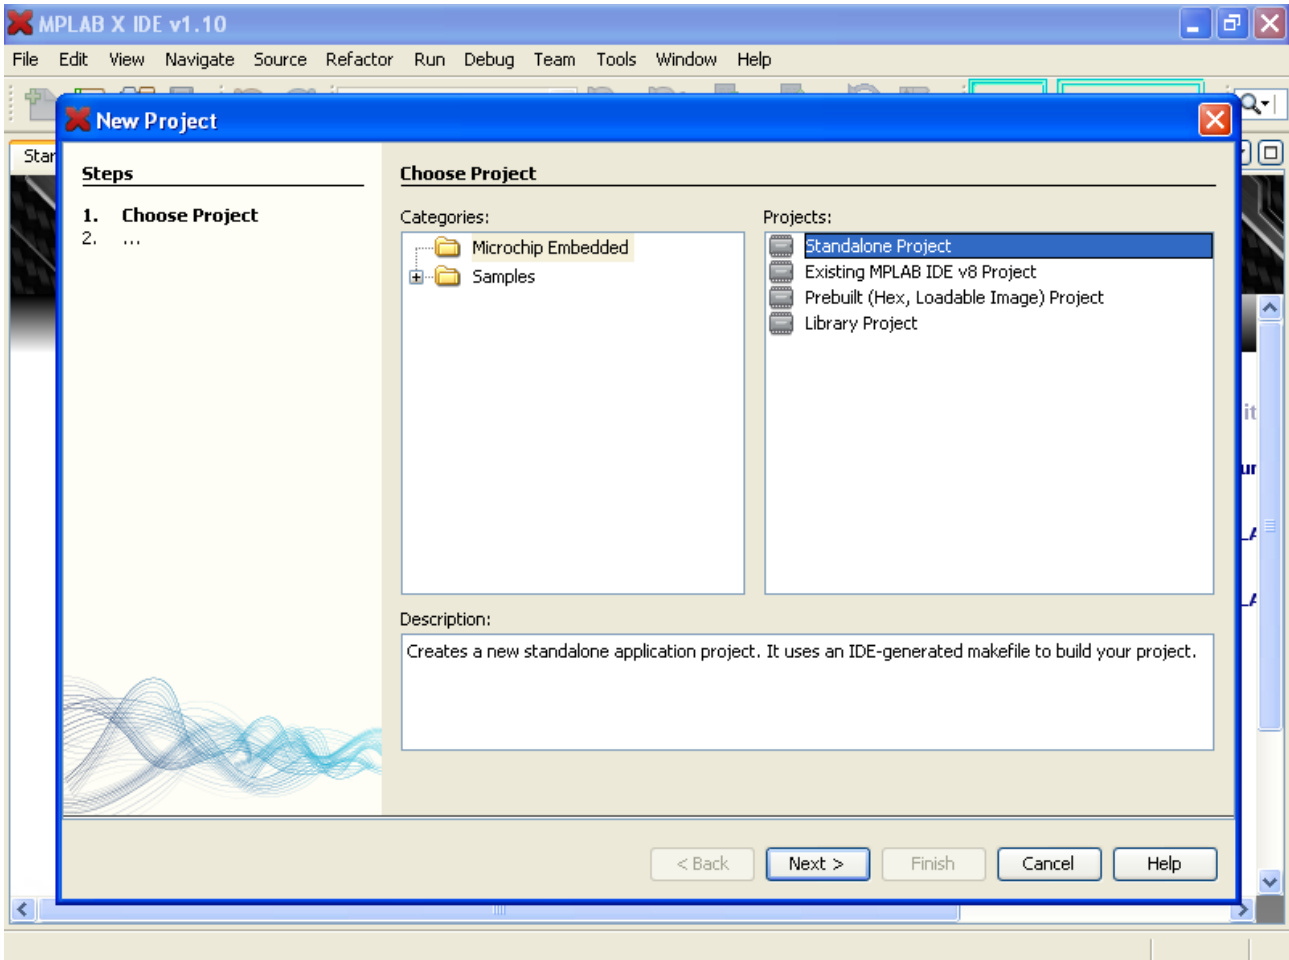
MPLAB X IDE v1.10

File Edit View Navigate Source Refactor Run Debug Team Tools Window Help

Star

New Project

Steps

1. Choose Project
2. ...

Choose Project

Categories:

Microchip Embedded
Samples

Projects:

Standalone Project
Existing MPLAB IDE v8 Project
Prebuilt (Hex, Loadable Image) Project
Library Project

Description:

Creates a new standalone application project. It uses an IDE-generated makefile to build your project.

< Back Next > Finish Cancel Help